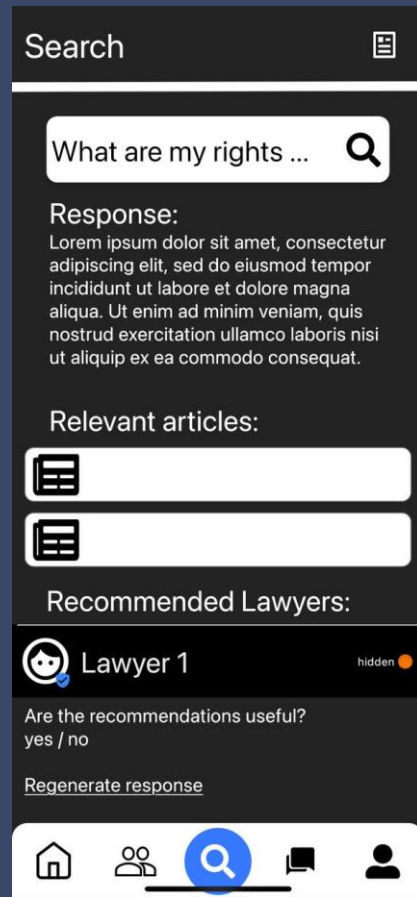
Search

What are my rights ...

Response:
Lorem ipsum dolor sit amet, consectetur adipiscing elit, sed do eiusmod tempor incididunt ut labore et dolore magna aliqua. Ut enim ad minim veniam, quis nostrud exercitation ullamco laboris nisi ut aliquip ex ea commodo consequat.

Relevant articles:

Recommended Lawyers:

Lawyer 1

hidden

Are the recommendations useful?
yes / no

Regenerate response